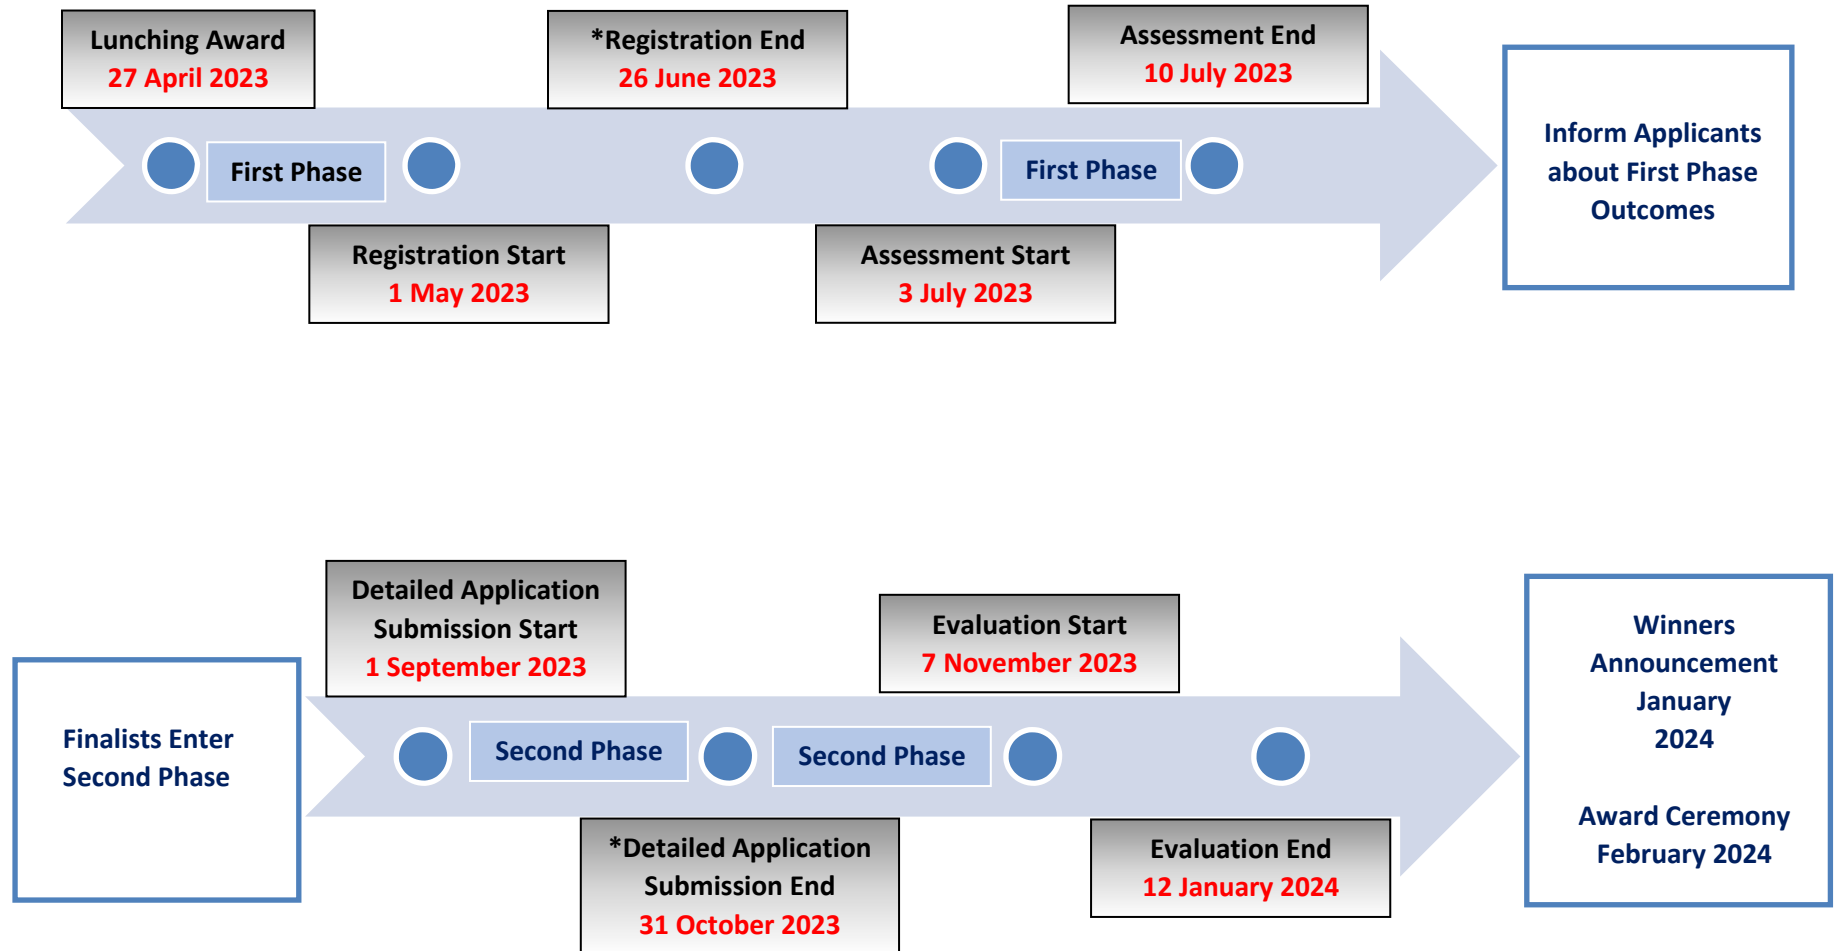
Lunching Award
27 April 2023

*Registration End
26 June 2023

Assessment End
10 July 2023

First Phase

First Phase

Inform Applicants about First Phase Outcomes

Registration Start
1 May 2023

Assessment Start
3 July 2023

Detailed Application Submission Start
1 September 2023

Evaluation Start
7 November 2023

Winners Announcement January 2024

Award Ceremony February 2024

Finalists Enter Second Phase

Second Phase

Second Phase

*Detailed Application Submission End
31 October 2023

Evaluation End
12 January 2024